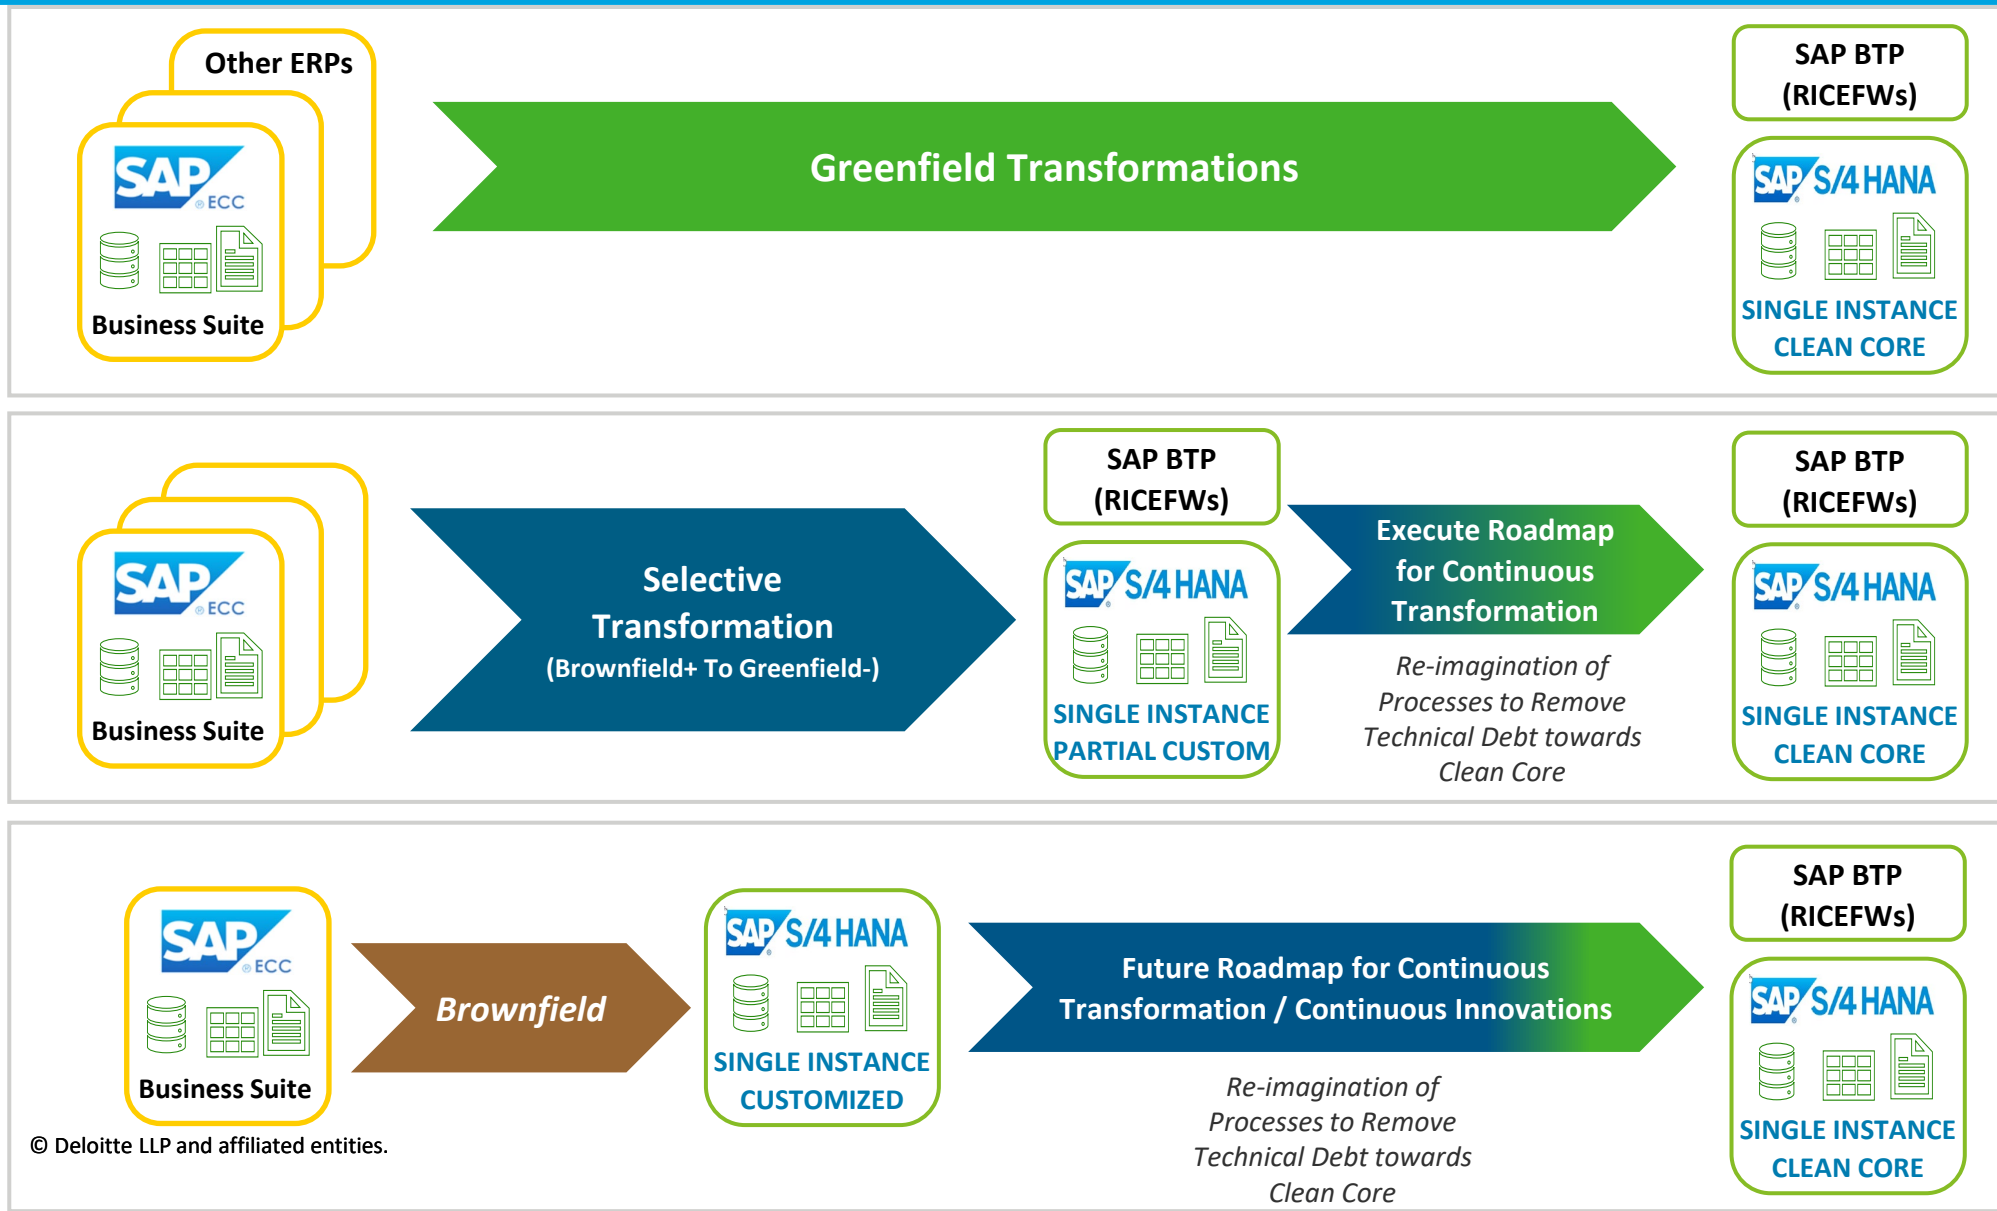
Other ERPs

SAP ECC

Business Suite

Greenfield Transformations

SAP BTP (RICEFWs)

SAP S/4HANA

SINGLE INSTANCE CLEAN CORE

SAP ECC

Business Suite

Selective Transformation (Brownfield+ To Greenfield-)

SAP BTP (RICEFWs)

SAP S/4HANA

SINGLE INSTANCE PARTIAL CUSTOM

Execute Roadmap for Continuous Transformation

Re-imagination of Processes to Remove Technical Debt towards Clean Core

SAP BTP (RICEFWs)

SAP S/4HANA

SINGLE INSTANCE CLEAN CORE

SAP ECC

Business Suite

© Deloitte LLP and affiliated entities.

Brownfield

SAP S/4HANA

SINGLE INSTANCE CUSTOMIZED

Future Roadmap for Continuous Transformation / Continuous Innovations

Re-imagination of Processes to Remove Technical Debt towards Clean Core

SAP BTP (RICEFWs)

SAP S/4HANA

SINGLE INSTANCE CLEAN CORE